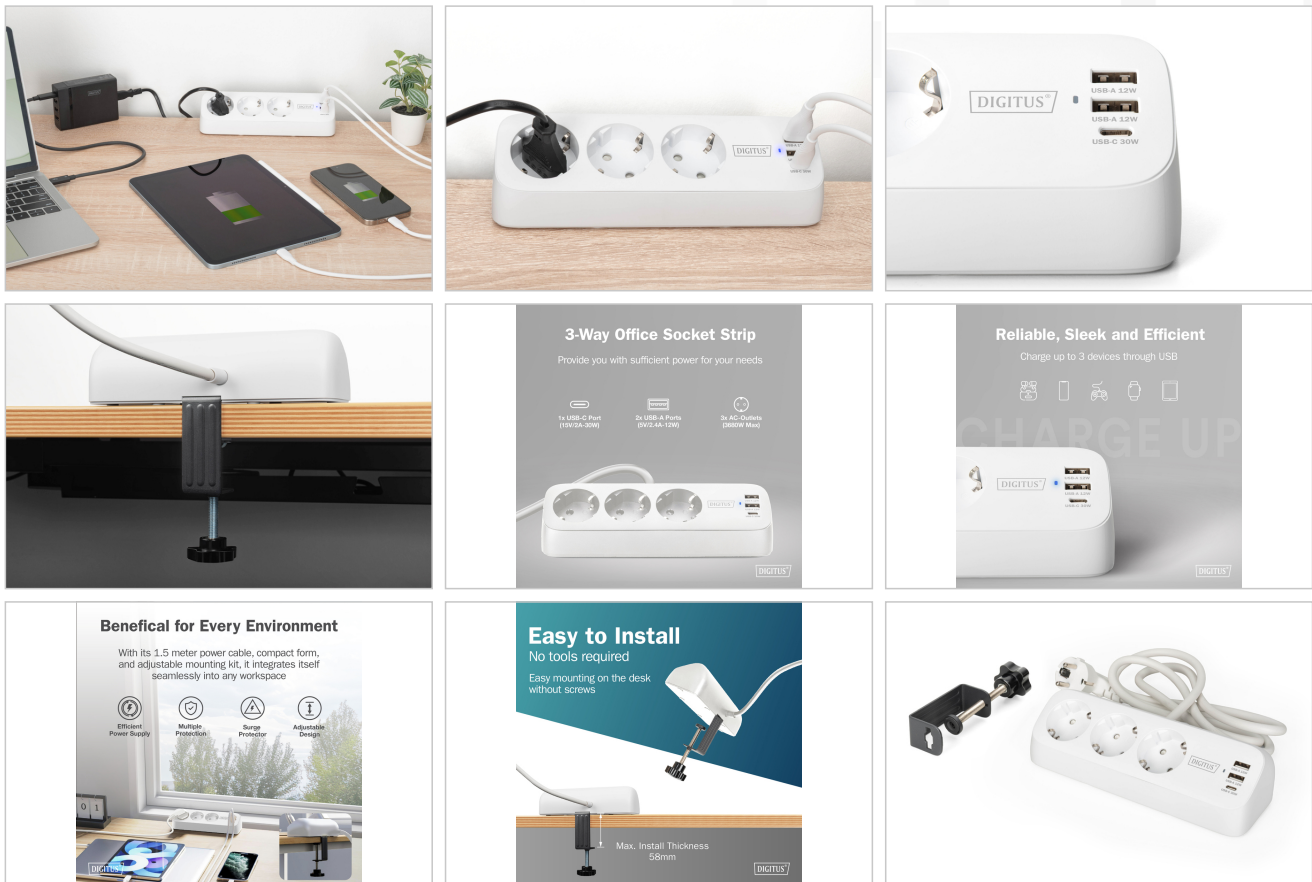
DIGITUS

DIGITUS

DIGITUS
USB-A 12W
USB-A 12W
USB-C 30W

3-Way Office Socket Strip
Provide you with sufficient power for your needs
1x USB-C Port (15V/2A-30W)
2x USB-A Ports (5V/2.4A-12W)
3x AC-Outlets (3680W Max)
DIGITUS
DIGITUS

Reliable, Sleek and Efficient
Charge up to 3 devices through USB
CHARGE UP
DIGITUS
USB-A 12W
USB-A 12W
USB-C 30W
DIGITUS

Benefical for Every Environment
With its 1.5 meter power cable, compact form, and adjustable mounting kit, it integrates itself seamlessly into any workspace
Efficient Power Supply
Multiple Protection
Surge Protector
Adjustable Design
DIGITUS

Easy to Install
No tools required
Easy mounting on the desk without screws
Max. Install Thickness 58mm
DIGITUS

DIGITUS